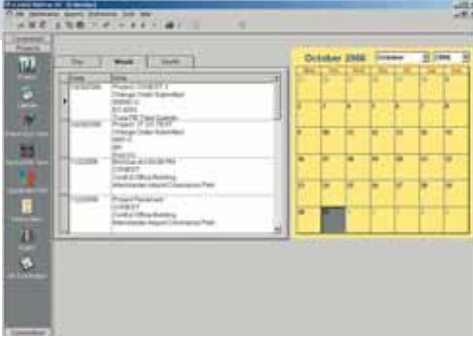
October 2006

October

2006

Day

Week

Month

Date

Notes

Project

Change Order Submitted

Project

Change Order Submitted

Project Received

Central Office Building

1

2

3

4

5

6

7

8

9

10

11

12

13

14

15

16

17

18

19

20

21

22

23

24

25

26

27

28

29

30

31

1

2

3

4

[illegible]